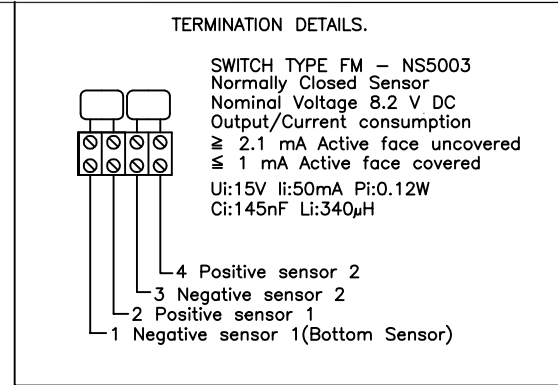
TERMINATION DETAILS.

SWITCH TYPE FM – NS5003
Normally Closed Sensor
Nominal Voltage 8.2 V DC
Output/Current consumption
$\geq$ 2.1 mA Active face uncovered
$\leq$ 1 mA Active face covered
Ui:15V Ii:50mA Pi:0.12W
Ci:145nF Li:340$\mu$H

4 Positive sensor 2
3 Negative sensor 2
2 Positive sensor 1
1 Negative sensor 1(Bottom Sensor)